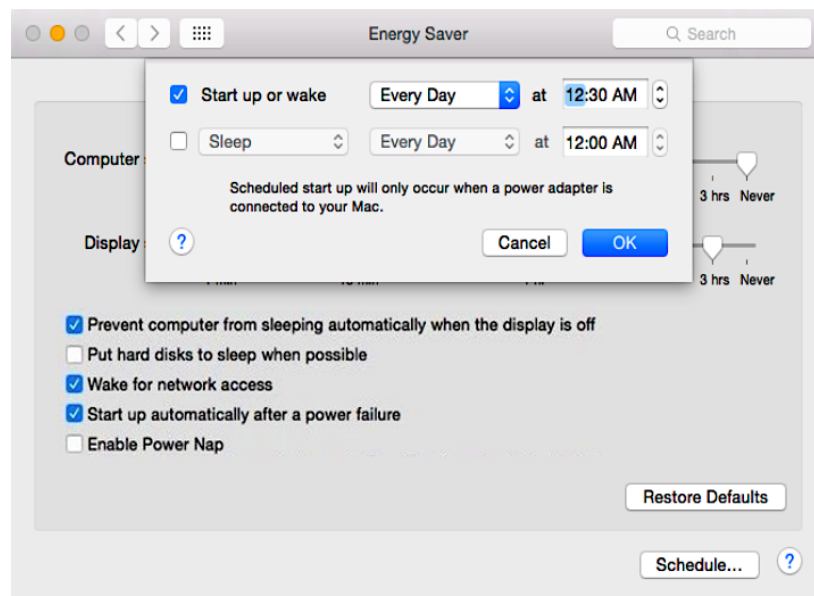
Energy Saver

Search

Start up or wake Every Day at 12:30 AM

Sleep Every Day at 12:00 AM

Scheduled start up will only occur when a power adapter is connected to your Mac.

?

Cancel OK

Computer

3 hrs Never

Display

3 hrs Never

Prevent computer from sleeping automatically when the display is off

Put hard disks to sleep when possible

Wake for network access

Start up automatically after a power failure

Enable Power Nap

Restore Defaults

Schedule...

?